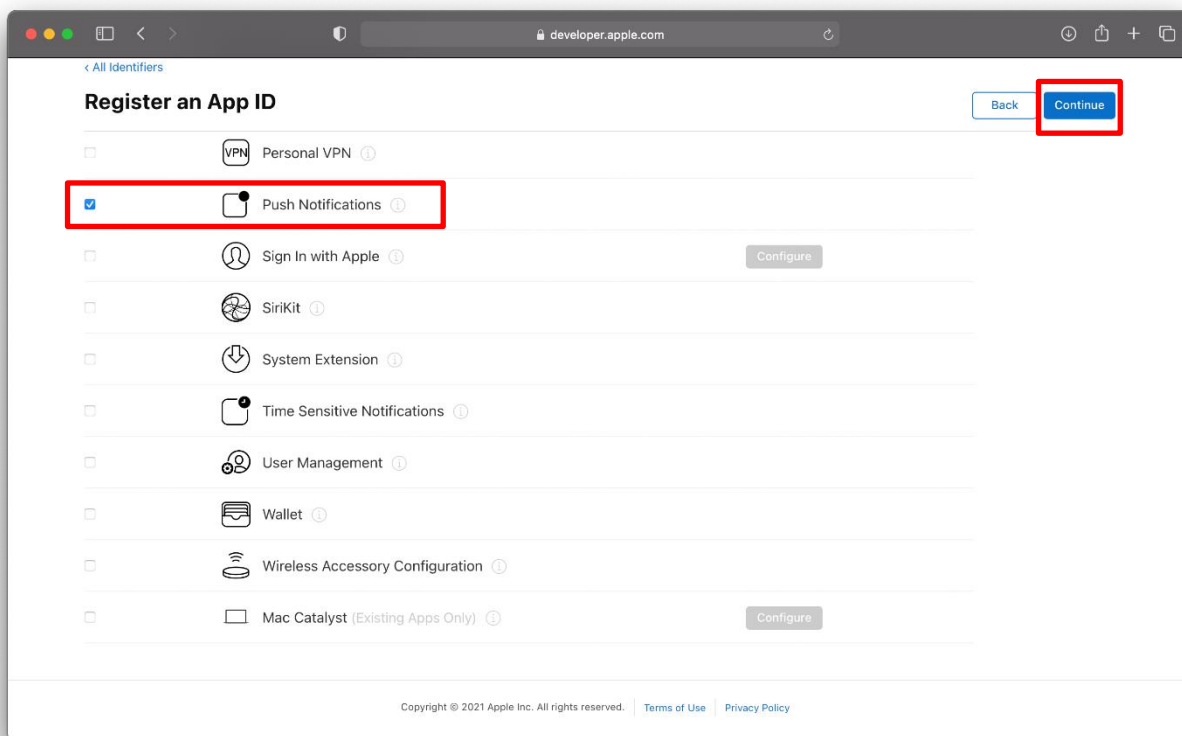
developer.apple.com

‹ All Identifiers

Register an App ID

Back

Continue

VPN Personal VPN

Push Notifications

Sign In with Apple

Configure

SiriKit

System Extension

Time Sensitive Notifications

User Management

Wallet

Wireless Accessory Configuration

Mac Catalyst (Existing Apps Only)

Configure

Copyright © 2021 Apple Inc. All rights reserved.

Terms of Use

Privacy Policy